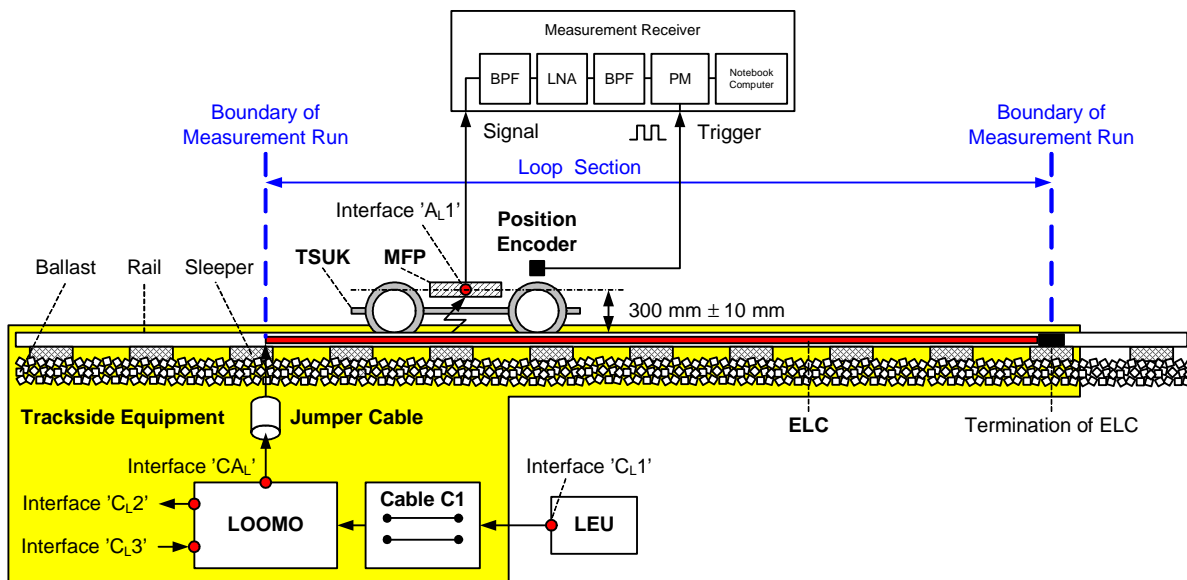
Measurement Receiver

BPF

LNA

BPF

PM

Notebook Computer

Boundary of Measurement Run

Signal

Trigger

Boundary of Measurement Run

Loop Section

Interface '$A_L$1'

Position Encoder

TSUK

MFP

Ballast

Rail

Sleeper

300 mm ± 10 mm

Trackside Equipment

Jumper Cable

ELC

Termination of ELC

Interface '$CA_L$'

Interface '$C_L$1'

Interface '$C_L$2'

Cable C1

LOOMO

LEU

Interface '$C_L$3'